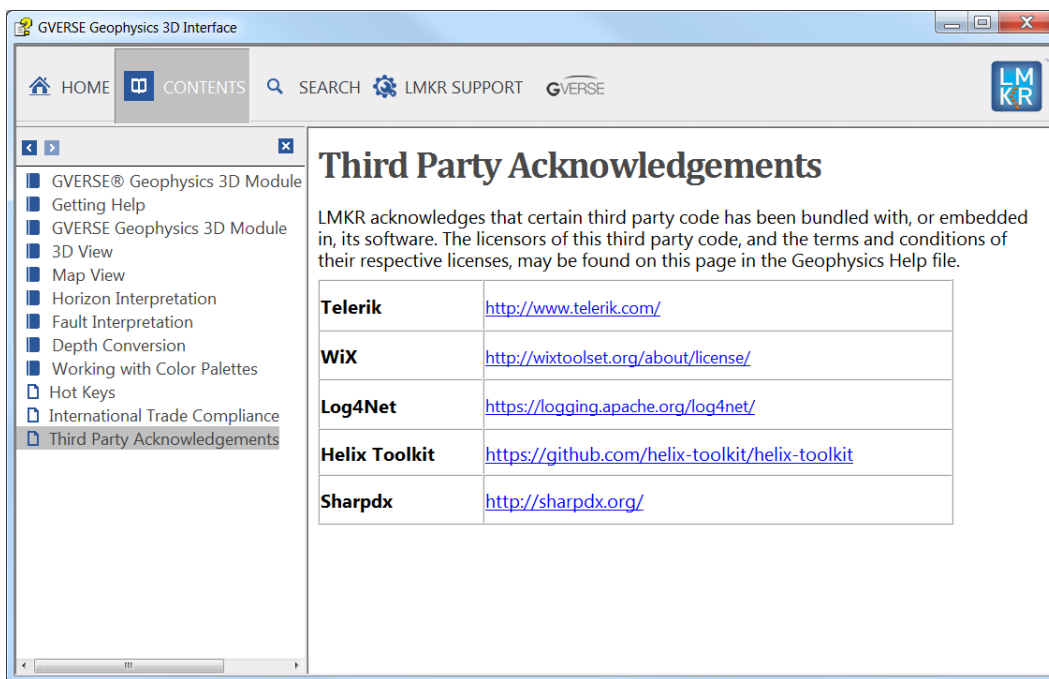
GVERSE Geophysics 3D Interface

HOME CONTENTS SEARCH LMKR SUPPORT GVERSE

LMKR

GVERSE® Geophysics 3D Module
Getting Help
GVERSE Geophysics 3D Module
3D View
Map View
Horizon Interpretation
Fault Interpretation
Depth Conversion
Working with Color Palettes
Hot Keys
International Trade Compliance
Third Party Acknowledgements

Third Party Acknowledgements

LMKR acknowledges that certain third party code has been bundled with, or embedded in, its software. The licensors of this third party code, and the terms and conditions of their respective licenses, may be found on this page in the Geophysics Help file.

| Telerik | http://www.telerik.com/ |
|---|---|
| WiX | http://wixtoolset.org/about/license/ |
| Log4Net | https://logging.apache.org/log4net/ |
| Helix Toolkit | https://github.com/helix-toolkit/helix-toolkit |
| Sharpdx | http://sharpdx.org/ |